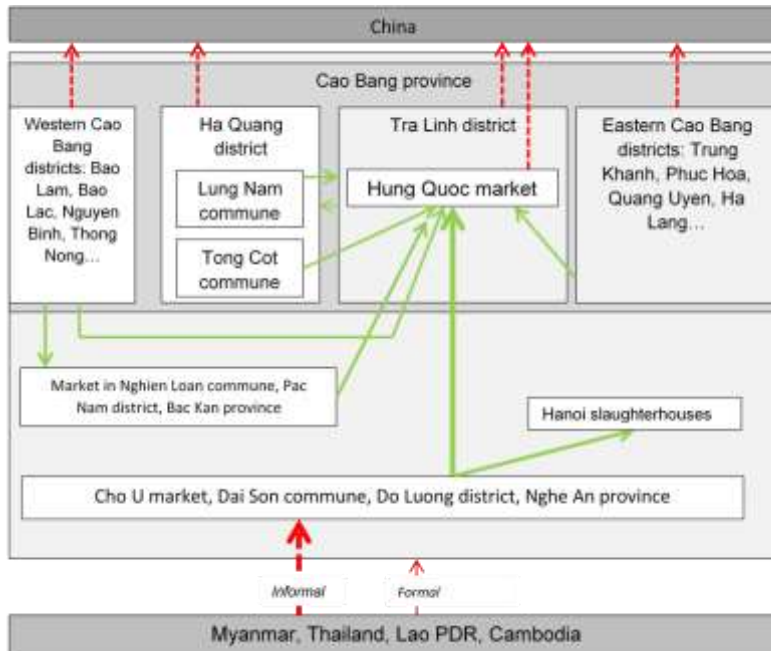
China

Cao Bang province

Western Cao Bang districts: Bao Lam, Bao Lac, Nguyen Binh, Thong Nong...

Ha Quang district

Lung Nam commune

Tong Cot commune

Tra Linh district

Hung Quoc market

Eastern Cao Bang districts: Trung Khanh, Phuc Hoa, Quang Uyen, Ha Lang...

Market in Nghien Loan commune, Pac Nam district, Bac Kan province

Hanoi slaughterhouses

Cho U market, Dai Son commune, Do Luong district, Nghe An province

Informal

Formal

Myanmar, Thailand, Lao PDR, Cambodia